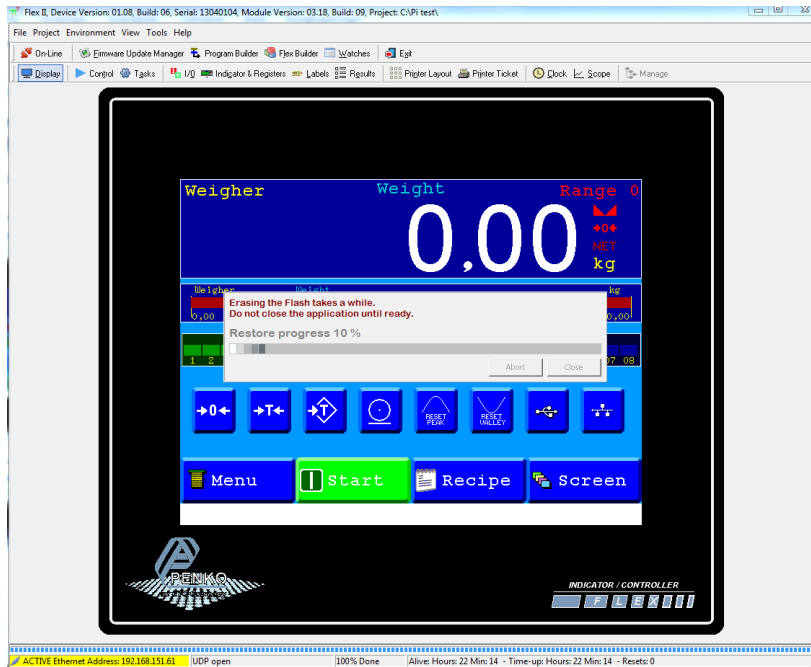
Flex II, Device Version: 01.08, Build: 06, Serial: 13040104, Module Version: 03.18, Build: 09, Project: C:\Pi test\

File Project Environment View Tools Help

On-Line | Firmware Update Manager | Program Builder | Flex Builder | Watches | Exit

Display | Control | Tasks | I/O | Indicator & Registers | Labels | Results | Printer Layout | Printer Ticket | Clock | Scope | Manage

Weigher Weight Range 0

0,00

→0←
NET
kg

Weigher Weight kg
0,00 0,00

1 2 07 08

Erasing the Flash takes a while.
Do not close the application until ready.

Restore progress 10 %

Abort Close

→0← →T← RESET PEAK RESET VALLEY

Menu Start Recipe Screen

PENKO

INDICATOR / CONTROLLER
FLEX II

ACTIVE Ethernet Address: 192.168.151.61 | UDP open | 100% Done | Alive: Hours: 22 Min: 14 - Time-up: Hours: 22 Min: 14 - Resets: 0